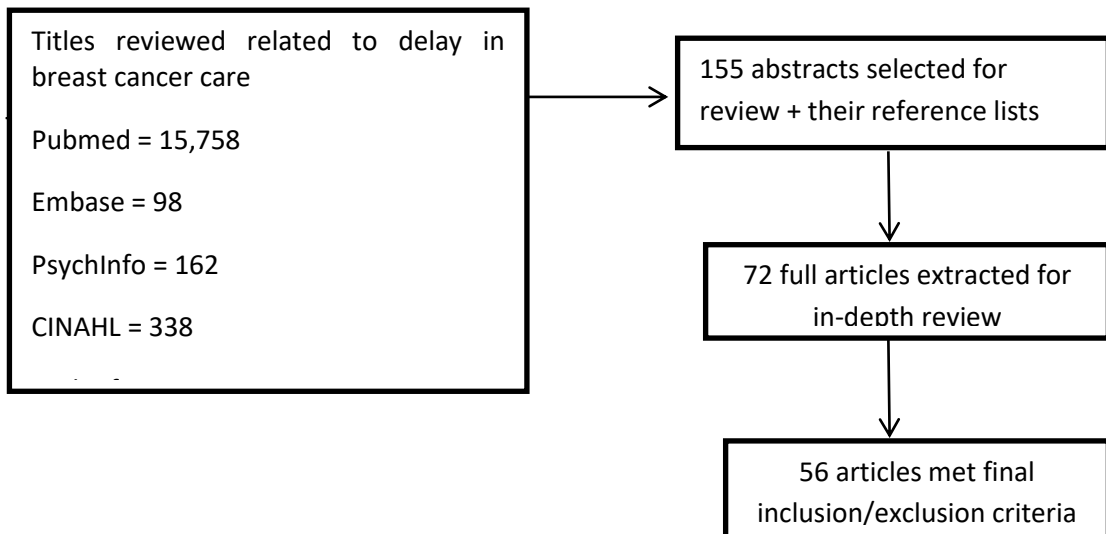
Titles reviewed related to delay in breast cancer care

Pubmed = 15,758

Embase = 98

PsychInfo = 162

CINAHL = 338

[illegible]

155 abstracts selected for review + their reference lists

72 full articles extracted for in-depth review

56 articles met final inclusion/exclusion criteria